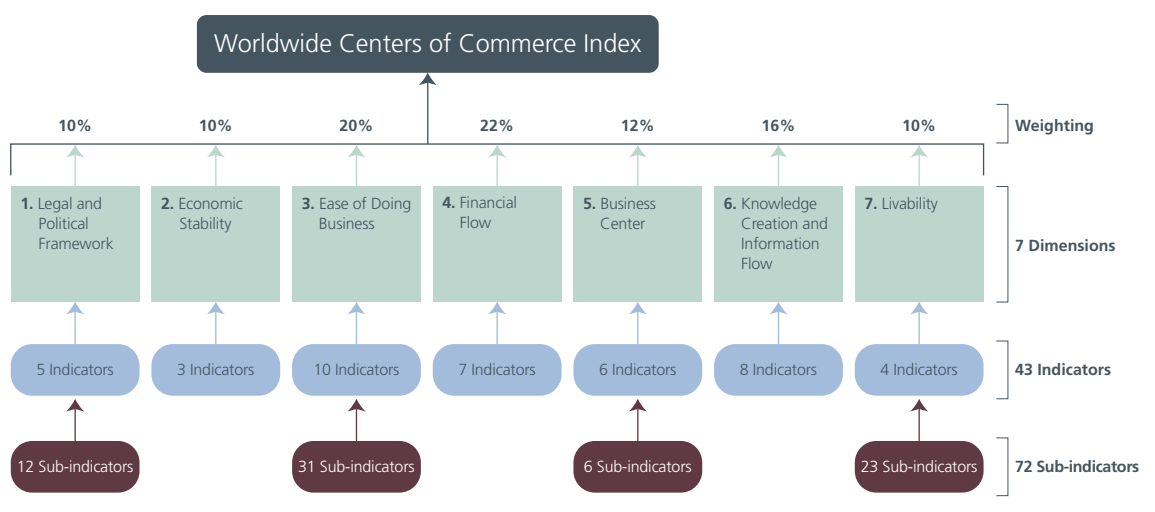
Worldwide Centers of Commerce Index

10%
10%
20%
22%
12%
16%
10%

Weighting

1. Legal and Political Framework

2. Economic Stability

3. Ease of Doing Business

4. Financial Flow

5. Business Center

6. Knowledge Creation and Information Flow

7. Livability

7 Dimensions

5 Indicators
3 Indicators
10 Indicators
7 Indicators
6 Indicators
8 Indicators
4 Indicators

43 Indicators

12 Sub-indicators
31 Sub-indicators
6 Sub-indicators
23 Sub-indicators

72 Sub-indicators